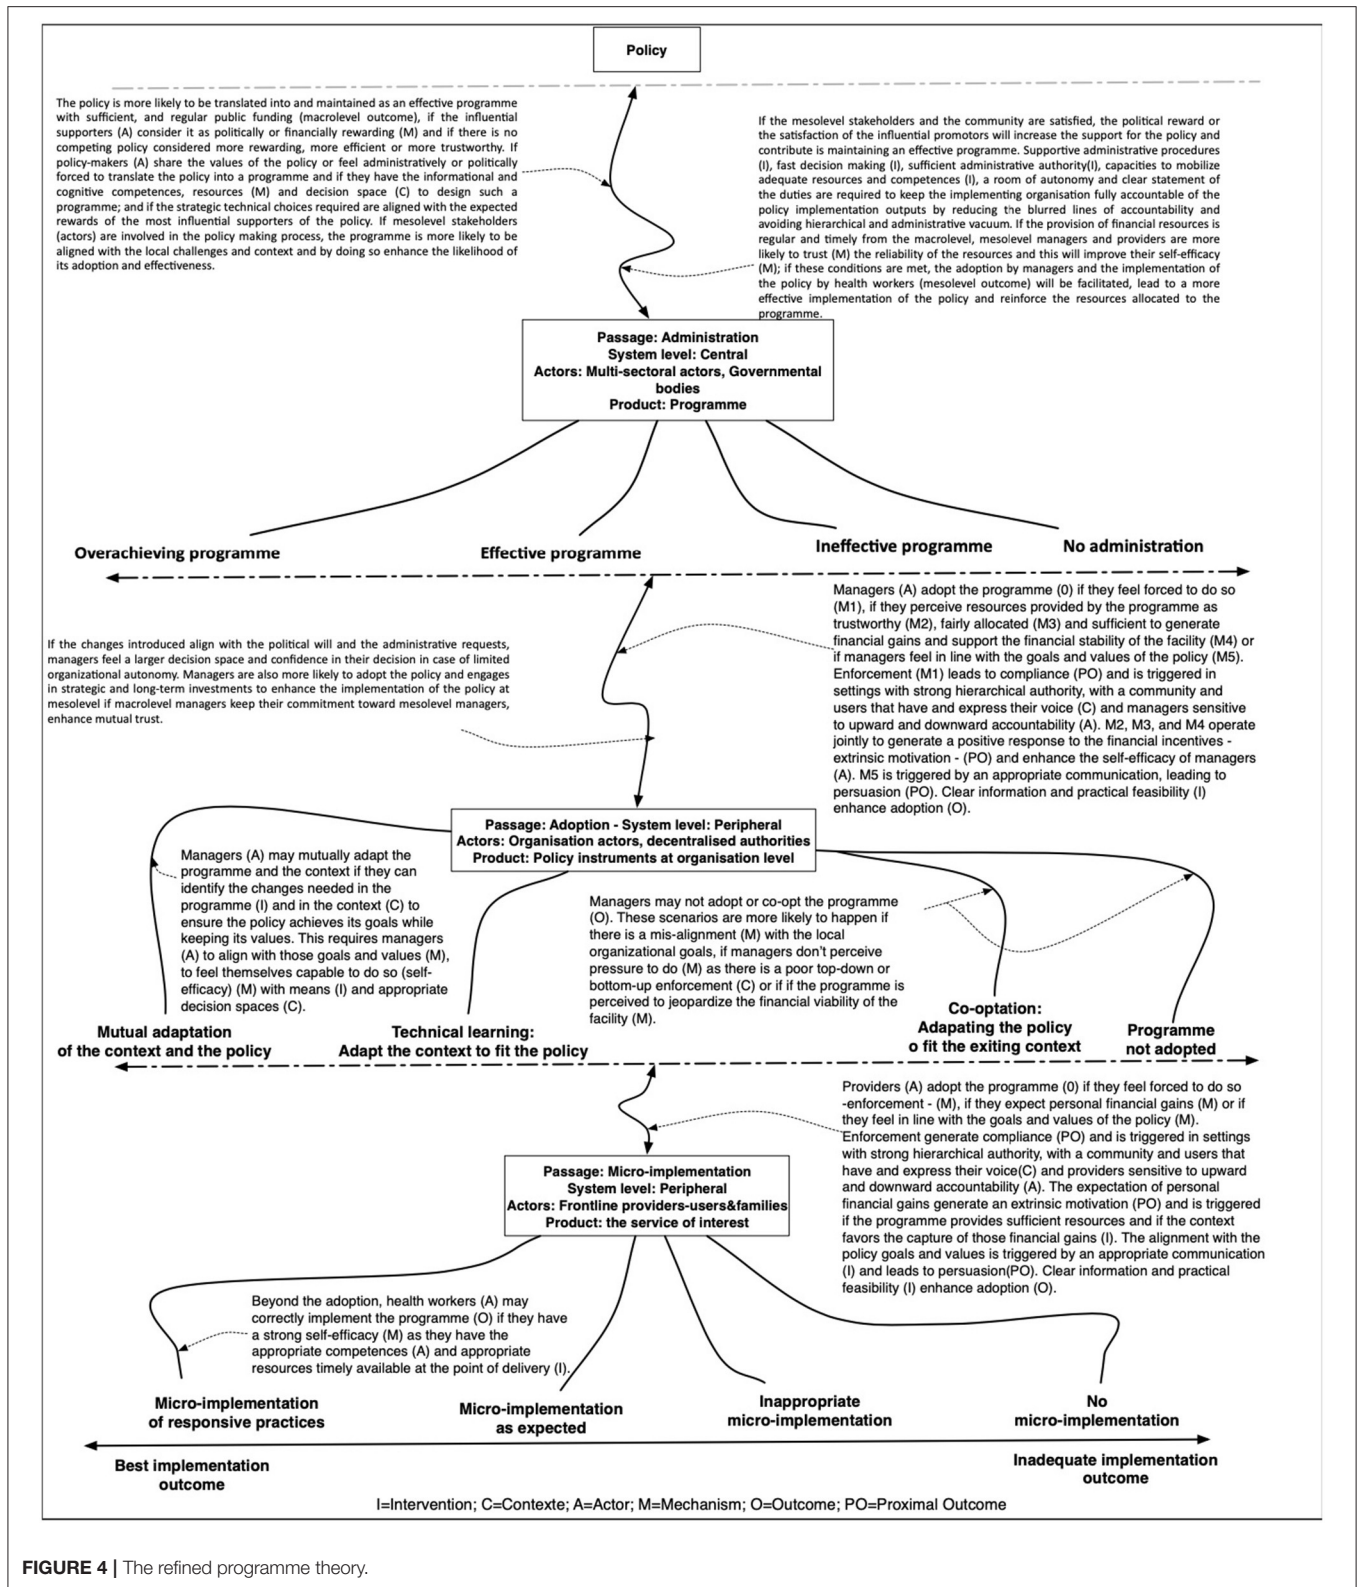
Policy

The policy is more likely to be translated into and maintained as an effective programme with sufficient, and regular public funding (macrolevel outcome), if the influential supporters (A) consider it as politically or financially rewarding (M) and if there is no competing policy considered more rewarding, more efficient or more trustworthy. If policy-makers (A) share the values of the policy or feel administratively or politically forced to translate the policy into a programme and if they have the informational and cognitive competences, resources (M) and decision space (C) to design such a programme; and if the strategic technical choices required are aligned with the expected rewards of the most influential supporters of the policy. If mesolevel stakeholders (actors) are involved in the policy making process, the programme is more likely to be aligned with the local challenges and context and by doing so enhance the likelihood of its adoption and effectiveness.

If the mesolevel stakeholders and the community are satisfied, the political reward or the satisfaction of the influential promotors will increase the support for the policy and contribute is maintaining an effective programme. Supportive administrative procedures (I), fast decision making (I), sufficient administrative authority(I), capacities to mobilize adequate resources and competences (I), a room of autonomy and clear statement of the duties are required to keep the implementing organisation fully accountable of the policy implementation outputs by reducing the blurred lines of accountability and avoiding hierarchical and administrative vacuum. If the provision of financial resources is regular and timely from the macrolevel, mesolevel managers and providers are more likely to trust (M) the reliability of the resources and this will improve their self-efficacy (M); if these conditions are met, the adoption by managers and the implementation of the policy by health workers (mesolevel outcome) will be facilitated, lead to a more effective implementation of the policy and reinforce the resources allocated to the programme.

Passage: Administration
System level: Central
Actors: Multi-sectoral actors, Governmental bodies
Product: Programme

Overachieving programme
Effective programme
Ineffective programme
No administration

If the changes introduced align with the political will and the administrative requests, managers feel a larger decision space and confidence in their decision in case of limited organizational autonomy. Managers are also more likely to adopt the policy and engages in strategic and long-term investments to enhance the implementation of the policy at mesolevel if macrolevel managers keep their commitment toward mesolevel managers, enhance mutual trust.

Managers (A) adopt the programme (0) if they feel forced to do so (M1), if they perceive resources provided by the programme as trustworthy (M2), fairly allocated (M3) and sufficient to generate financial gains and support the financial stability of the facility (M4) or if managers feel in line with the goals and values of the policy (M5). Enforcement (M1) leads to compliance (PO) and is triggered in settings with strong hierarchical authority, with a community and users that have and express their voice (C) and managers sensitive to upward and downward accountability (A). M2, M3, and M4 operate jointly to generate a positive response to the financial incentives - extrinsic motivation - (PO) and enhance the self-efficacy of managers (A). M5 is triggered by an appropriate communication, leading to persuasion (PO). Clear information and practical feasibility (I) enhance adoption (O).

Passage: Adoption - System level: Peripheral
Actors: Organisation actors, decentralised authorities
Product: Policy instruments at organisation level

Managers (A) may mutually adapt the programme and the context if they can identify the changes needed in the programme (I) and in the context (C) to ensure the policy achieves its goals while keeping its values. This requires managers (A) to align with those goals and values (M), to feel themselves capable to do so (self-efficacy) (M) with means (I) and appropriate decision spaces (C).

Managers may not adopt or co-opt the programme (O). These scenarios are more likely to happen if there is a mis-alignment (M) with the local organizational goals, if managers don't perceive pressure to do (M) as there is a poor top-down or bottom-up enforcement (C) or if the programme is perceived to jeopardize the financial viability of the facility (M).

Mutual adaptation of the context and the policy
Technical learning: Adapt the context to fit the policy
Co-optation: Adapating the policy o fit the exiting context
Programme not adopted

Providers (A) adopt the programme (0) if they feel forced to do so -enforcement - (M), if they expect personal financial gains (M) or if they feel in line with the goals and values of the policy (M). Enforcement generate compliance (PO) and is triggered in settings with strong hierarchical authority, with a community and users that have and express their voice(C) and providers sensitive to upward and downward accountability (A). The expectation of personal financial gains generate an extrinsic motivation (PO) and is triggered if the programme provides sufficient resources and if the context favors the capture of those financial gains (I). The alignment with the policy goals and values is triggered by an appropriate communication (I) and leads to persuasion(PO). Clear information and practical feasibility (I) enhance adoption (O).

Passage: Micro-implementation
System level: Peripheral
Actors: Frontline providers-users&families
Product: the service of interest

Beyond the adoption, health workers (A) may correctly implement the programme (O) if they have a strong self-efficacy (M) as they have the appropriate competences (A) and appropriate resources timely available at the point of delivery (I).

Micro-implementation of responsive practices
Micro-implementation as expected
Inappropriate micro-implementation
No micro-implementation

Best implementation outcome
Inadequate implementation outcome

I=Intervention; C=Contexte; A=Actor; M=Mechanism; O=Outcome; PO=Proximal Outcome

FIGURE 4 | The refined programme theory.